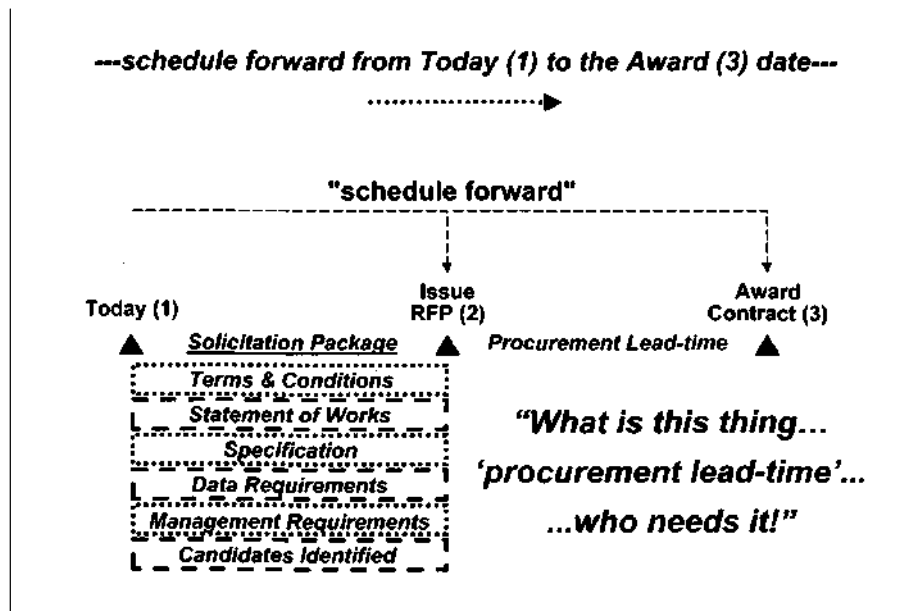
---schedule forward from Today (1) to the Award (3) date---

"schedule forward"

Today (1)

Issue RFP (2)

Award Contract (3)

Solicitation Package

Procurement Lead-time

Terms & Conditions

Statement of Works

Specification

Data Requirements

Management Requirements

Candidates Identified

"What is this thing... 'procurement lead-time'... ...who needs it!"